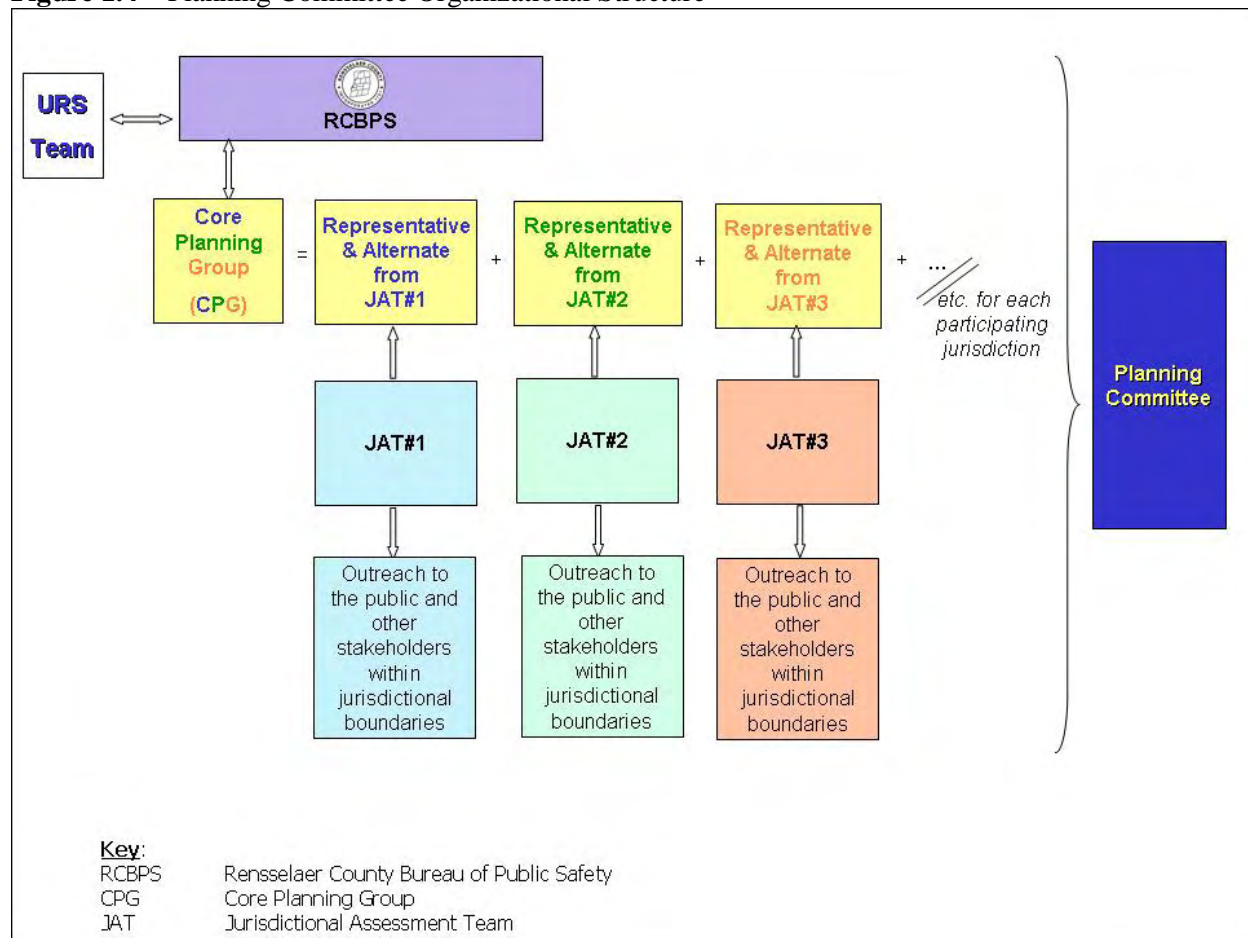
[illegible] Planning Committee Organizational Structure

URS Team

RCBPS

Core Planning Group (CPG)

=

Representative & Alternate from JAT#1

+

Representative & Alternate from JAT#2

+

Representative & Alternate from JAT#3

+ ...

etc. for each participating jurisdiction

JAT#1

JAT#2

JAT#3

Outreach to the public and other stakeholders within jurisdictional boundaries

Outreach to the public and other stakeholders within jurisdictional boundaries

Outreach to the public and other stakeholders within jurisdictional boundaries

Planning Committee

Key:
RCBPS Rensselaer County Bureau of Public Safety
CPG Core Planning Group
JAT Jurisdictional Assessment Team